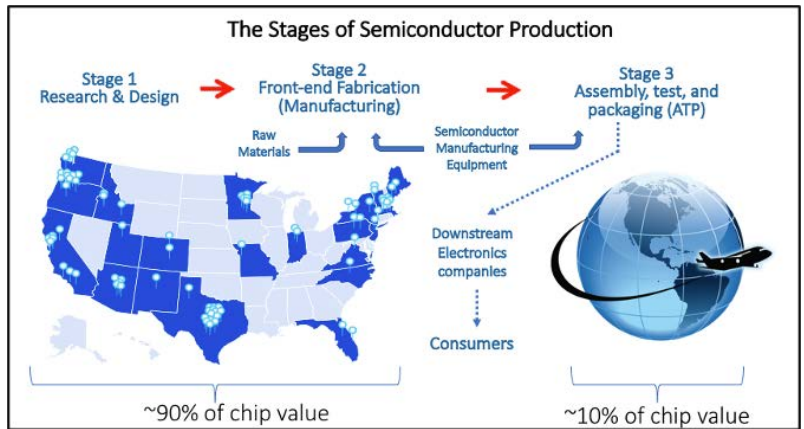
The Stages of Semiconductor Production

Stage 1
Research & Design

Stage 2
Front-end Fabrication
(Manufacturing)

Stage 3
Assembly, test, and packaging (ATP)

Raw Materials

Semiconductor Manufacturing Equipment

Downstream Electronics companies

Consumers

~90% of chip value

~10% of chip value